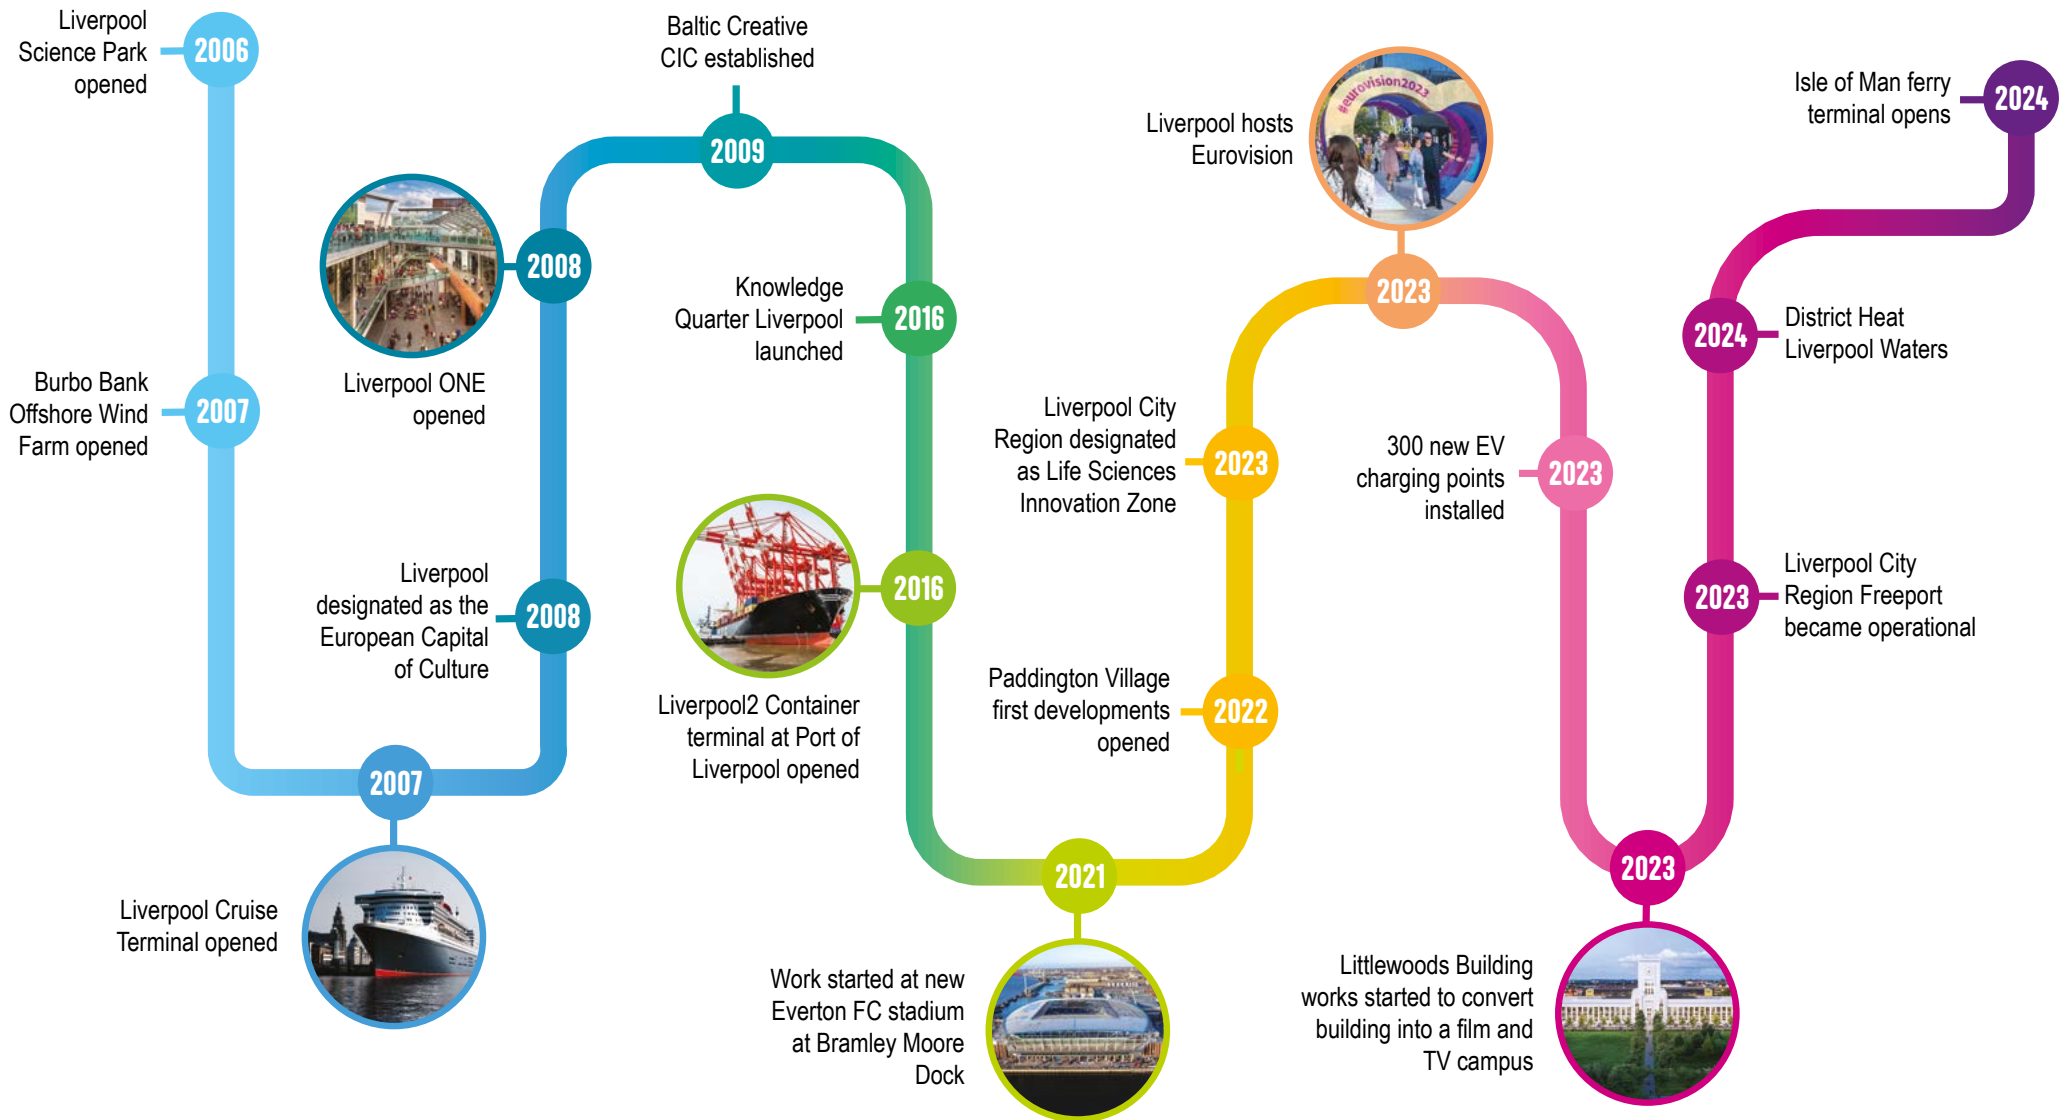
Liverpool Science Park opened 2006

Burbo Bank Offshore Wind Farm opened 2007

2007

Liverpool Cruise Terminal opened

2008

Liverpool ONE opened

Liverpool designated as the European Capital of Culture 2008

Baltic Creative CIC established

2009

Knowledge Quarter Liverpool launched 2016

2016

Liverpool2 Container terminal at Port of Liverpool opened

2021

Work started at new Everton FC stadium at Bramley Moore Dock

Paddington Village first developments opened 2022

Liverpool City Region designated as Life Sciences Innovation Zone 2023

Liverpool hosts Eurovision

#eurovision2023

2023

300 new EV charging points installed 2023

2023

Littlewoods Building works started to convert building into a film and TV campus

2023 Liverpool City Region Freeport became operational

2024 District Heat Liverpool Waters

Isle of Man ferry terminal opens 2024